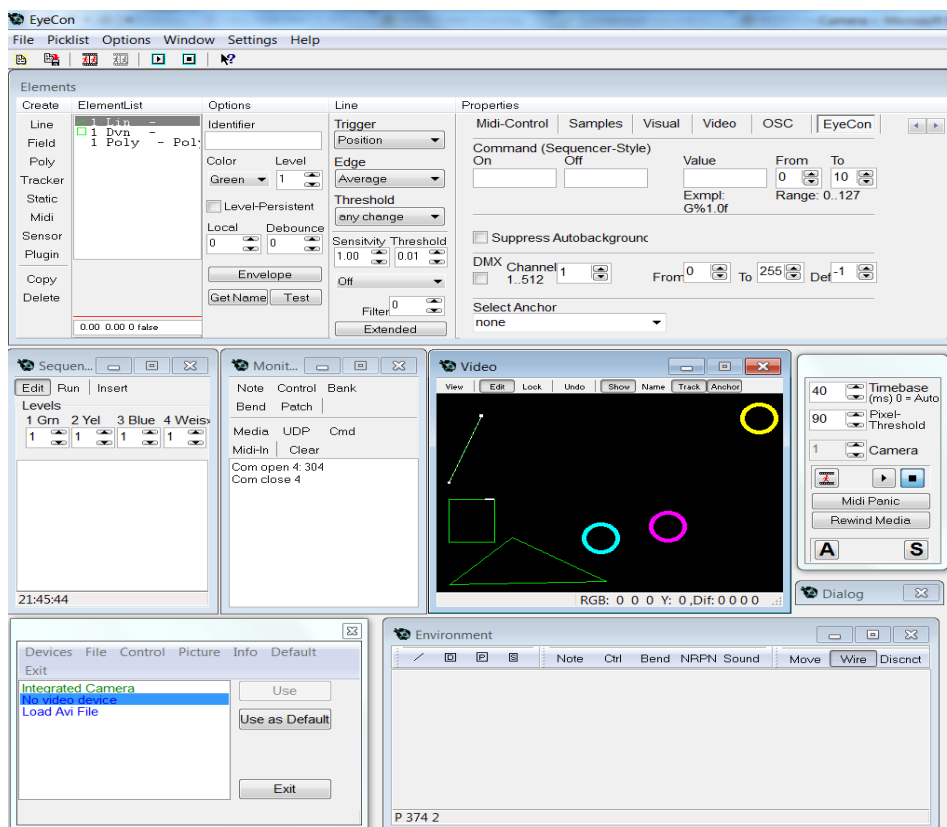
EyeCon

File Picklist Options Window Settings Help

Elements

Create ElementList Options Line Properties

Line
Field
Poly
Tracker
Static
Midi
Sensor
Plugin
Copy
Delete

1 Lin -
1 Dyn -
1 Poly - Pol

0.00 0.00 0 false

Identifier

Color Level
Green 1

Level-Persistent

Local Debounce
0 0

Envelope

Get Name Test

Trigger
Position

Edge
Average

Threshold
any change

Sensitivity Threshold
1.00 0.01

Off

Filter 0

Extended

Midi-Control Samples Visual Video OSC EyeCon

Command (Sequencer-Style)
On Off

Value
Exmpl: G%1.0f

From To
0 10
Range: 0..127

Suppress Autobackground

DMX
Channel 1..512 1
From 0 To 255 Del -1

Select Anchor
none

Sequen...

Edit Run Insert

Levels
1 Grn 2 Yel 3 Blue 4 Weis
1 1 1 1

21:45:44

Monit...

Note Control Bank
Bend Patch

Media UDP Cmd
Midi-In Clear

Com open 4: 304
Com close 4

Video

View Edit Lock Undo Show Name Track Anchor

RGB: 0 0 0 Y: 0 ,Dif: 0 0 0 0

40 Timebase (ms) 0 = Auto
90 Pixel-Threshold
1 Camera

Midi Panic
Rewind Media

A S

Dialog

Devices File Control Picture Info Default
Exit

Integrated Camera
No video device
Load Avi File

Use
Use as Default

Exit

Environment

Note Ctrl Bend NRPN Sound Move Wire Discnct

P 374 2